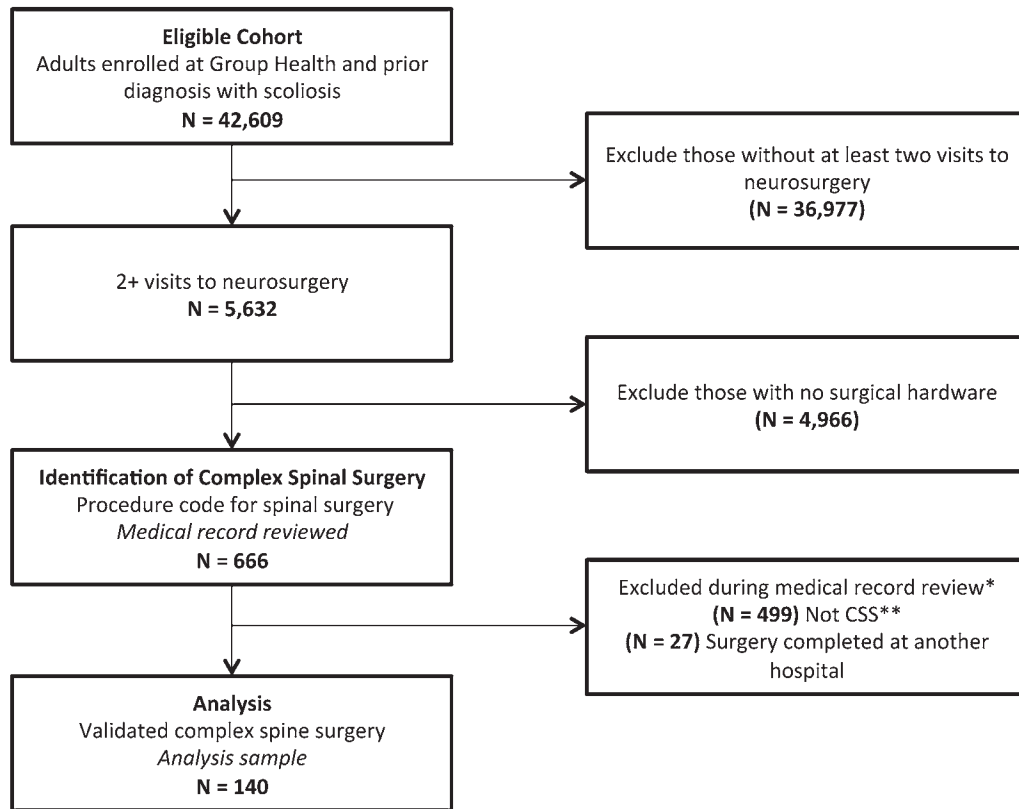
**Eligible Cohort**
Adults enrolled at Group Health and prior diagnosis with scoliosis
**N = 42,609**

Exclude those without at least two visits to neurosurgery
**(N = 36,977)**

2+ visits to neurosurgery
**N = 5,632**

Exclude those with no surgical hardware
**(N = 4,966)**

**Identification of Complex Spinal Surgery**
Procedure code for spinal surgery
*Medical record reviewed*
**N = 666**

Excluded during medical record review*
**(N = 499)** Not CSS**
**(N = 27)** Surgery completed at another hospital

**Analysis**
Validated complex spine surgery
*Analysis sample*
**N = 140**